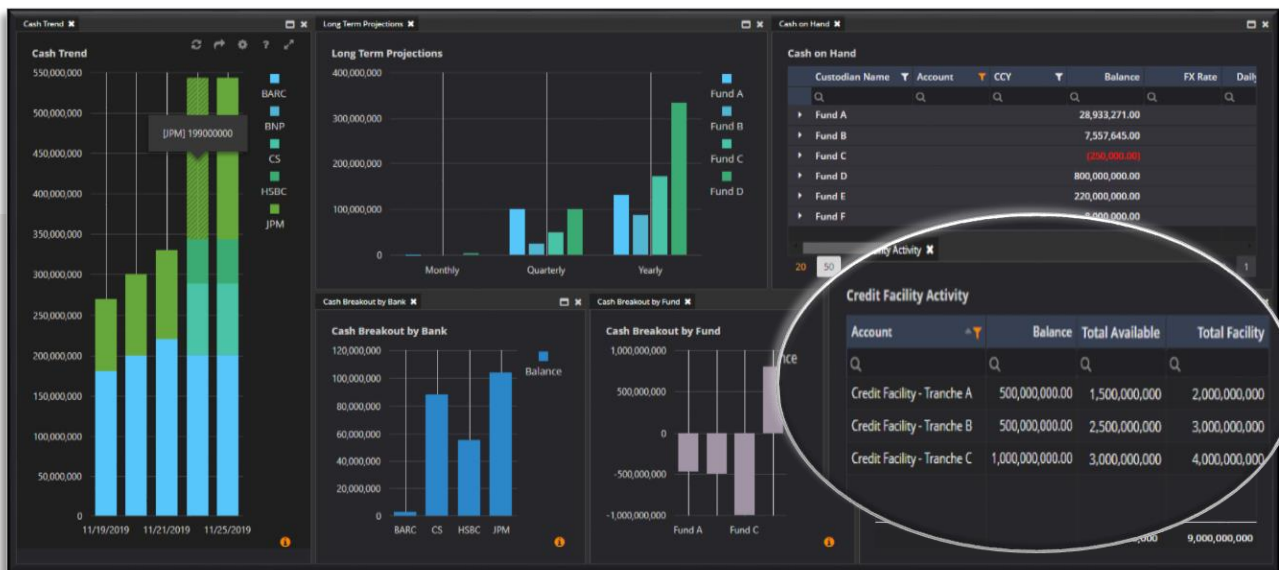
Cash Trend ✖

Cash Trend

550,000,000
500,000,000
450,000,000
400,000,000
350,000,000
300,000,000
250,000,000
200,000,000
150,000,000
100,000,000
50,000,000
0

[JPM] 199000000

BARC
BNP
CS
HSBC
JPM

11/19/2019 11/21/2019 11/25/2019

Long Term Projections ✖

Long Term Projections

400,000,000
300,000,000
200,000,000
100,000,000
0

Monthly Quarterly Yearly

Fund A
Fund B
Fund C
Fund D

Cash on Hand ✖

Cash on Hand

| Custodian Name | Account | CCY | Balance | FX Rate | Daily |
|---|---|---|---|---|---|
| Fund A | | | 28,933,271.00 | | |
| Fund B | | | 7,557,645.00 | | |
| Fund C | | | (250,000.00) | | |
| Fund D | | | 800,000,000.00 | | |
| Fund E | | | 220,000,000.00 | | |
| Fund F | | | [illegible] | | |

20 50 1

Cash Breakout by Bank ✖

Cash Breakout by Bank

120,000,000
100,000,000
80,000,000
60,000,000
40,000,000
20,000,000
0

Balance

BARC CS HSBC JPM

Cash Breakout by Fund ✖

Cash Breakout by Fund

1,000,000,000
500,000,000
0
-500,000,000
-1,000,000,000

Fund A Fund C

ity Activity ✖

Credit Facility Activity

| Account | Balance | Total Available | Total Facility |
|---|---|---|---|
| Credit Facility - Tranche A | 500,000,000.00 | 1,500,000,000 | 2,000,000,000 |
| Credit Facility - Tranche B | 500,000,000.00 | 2,500,000,000 | 3,000,000,000 |
| Credit Facility - Tranche C | 1,000,000,000.00 | 3,000,000,000 | 4,000,000,000 |

,000 9,000,000,000